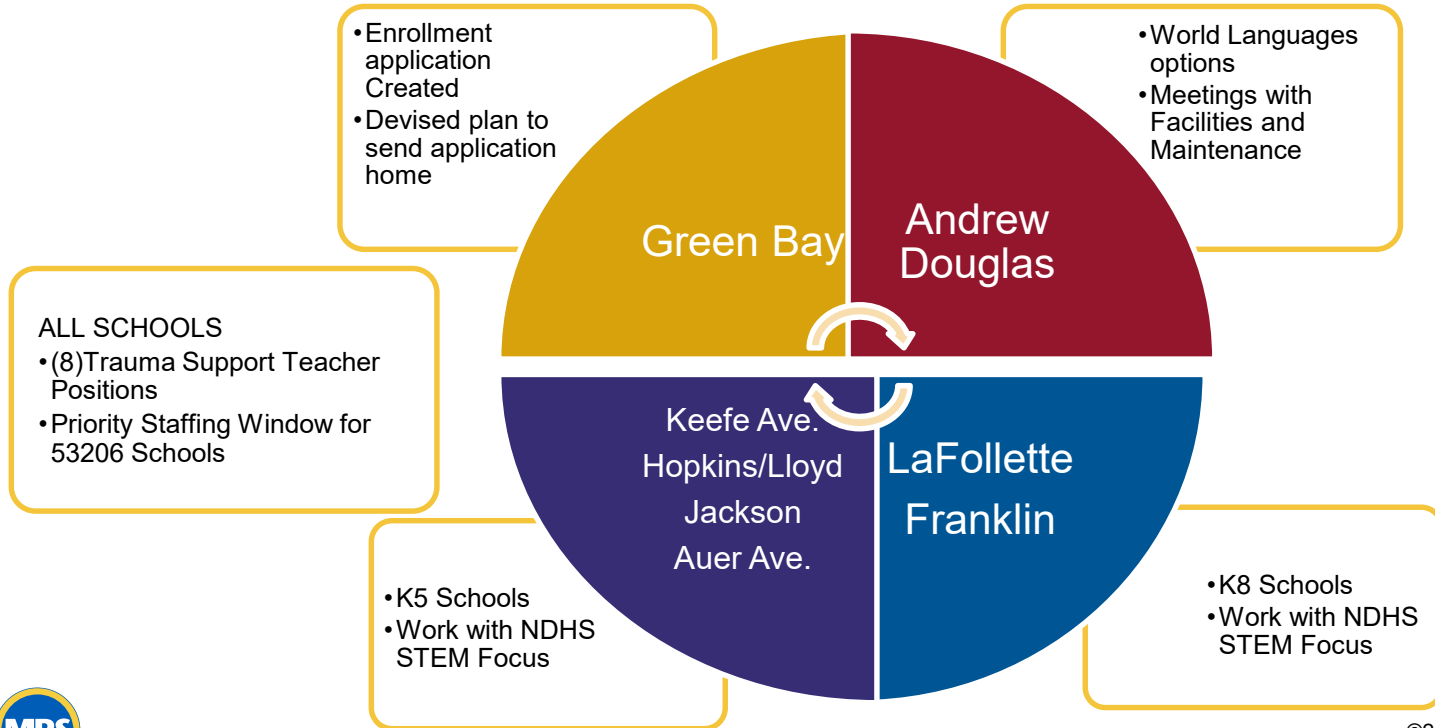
•Enrollment application Created
•Devised plan to send application home

•World Languages options
•Meetings with Facilities and Maintenance

Green Bay

Andrew Douglas

ALL SCHOOLS
•(8)Trauma Support Teacher Positions
•Priority Staffing Window for 53206 Schools

Keefe Ave.
Hopkins/Lloyd
Jackson
Auer Ave.

LaFollette
Franklin

•K5 Schools
•Work with NDHS STEM Focus

•K8 Schools
•Work with NDHS STEM Focus

MPS

©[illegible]